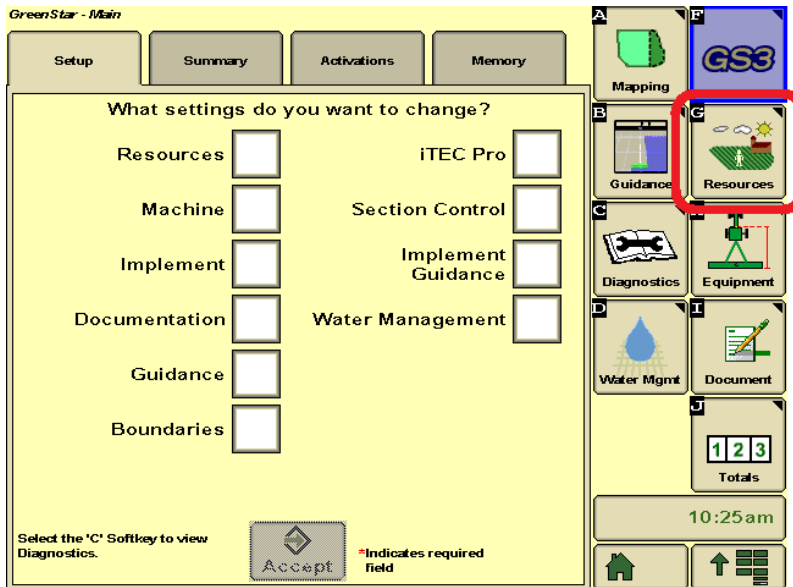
GreenStar - Main

Setup | Summary | Activations | Memory

What settings do you want to change?

Resources

Machine

Implement

Documentation

Guidance

Boundaries

iTEC Pro

Section Control

Implement Guidance

Water Management

Select the 'C' Softkey to view Diagnostics.

Accept

*Indicates required field

A Mapping

F GS3

B Guidance

G Resources

C Diagnostics

H Equipment

D Water Mgmt

I Document

J 1 2 3 Totals

10:25am